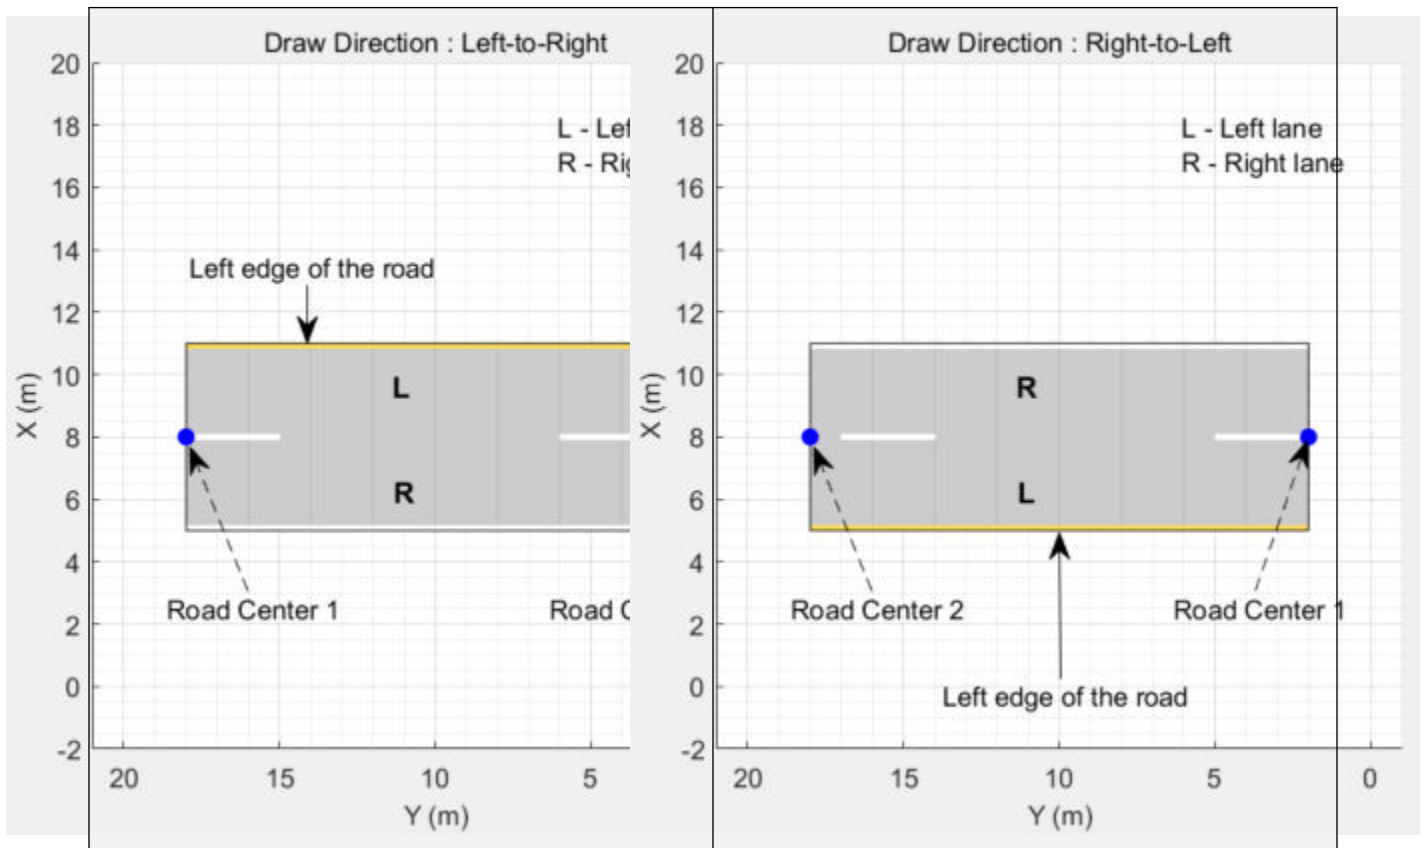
Draw Direction : Left-to-Right

L - Lef
R - Ri

Left edge of the road

L

R

Road Center 1

Road C

X (m)

20
18
16
14
12
10
8
6
4
2
0
-2

20 15 10 5

Y (m)

Draw Direction : Right-to-Left

L - Left lane
R - Right lane

R

L

Road Center 2

Road Center 1

Left edge of the road

X (m)

20
18
16
14
12
10
8
6
4
2
0
-2

20 15 10 5 0

Y (m)